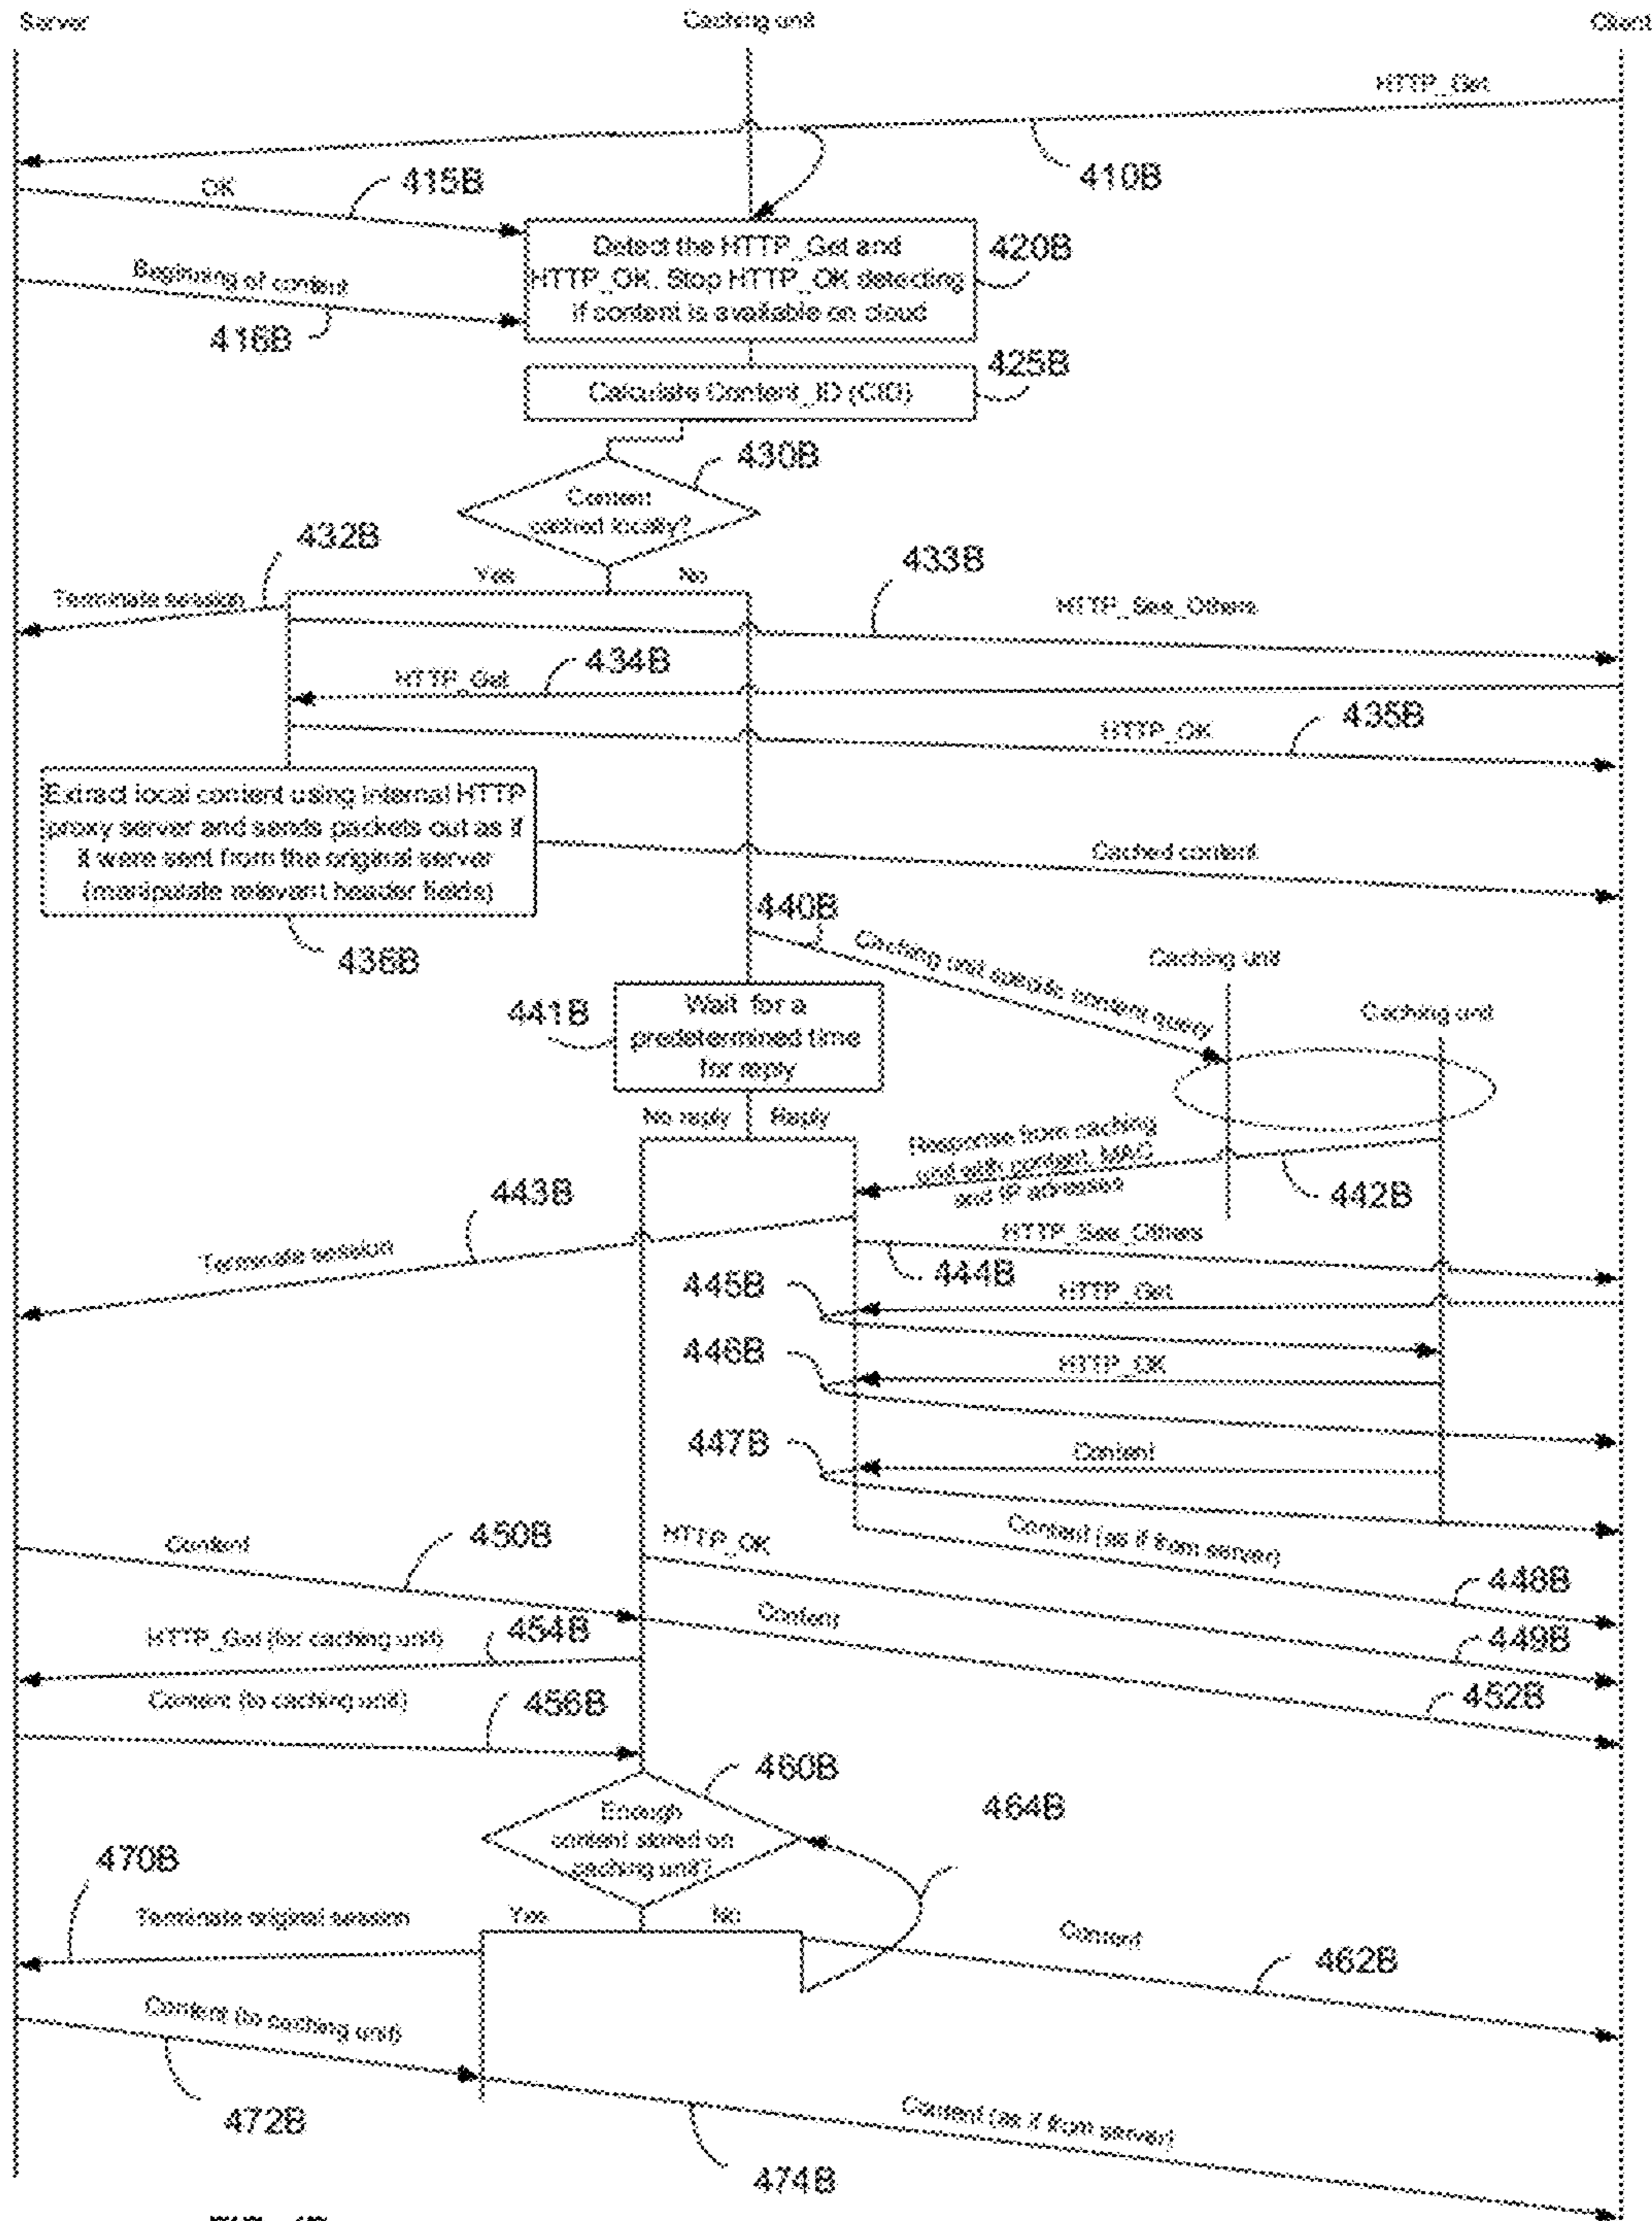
Server

Caching unit

Client

HTTP_Get

410B

OK

415B

Detect the HTTP_Get and HTTP_OK. Stop HTTP_OK detecting if content is available on cloud

420B

Beginning of content

416B

Calculate Content_ID (CID)

425B

430B

Content cached locally?

432B

Yes

No

433B

Terminate session

HTTP_See_Others

HTTP_Get

434B

HTTP_OK

435B

Extract local content using internal HTTP proxy server and sends packets out as if it were sent from the original server (manipulate relevant header fields)

Cached content

440B

436B

Caching unit specific content query

Caching unit

Caching unit

441B

Wait for a predetermined time for reply

No reply

Reply

Response from caching unit with content, MAC and IP addresses

443B

442B

HTTP_See_Others

Terminate session

444B

445B

HTTP_Get

446B

HTTP_OK

447B

Content

Content

450B

HTTP_OK

Content (as if from server)

448B

Content

HTTP_Get (for caching unit)

454B

449B

Content (to caching unit)

456B

452B

460B

464B

Enough content stored on caching unit?

470B

Terminate original session

Yes

No

Content

462B

Content (to caching unit)

472B

Content (as if from server)

474B

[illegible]